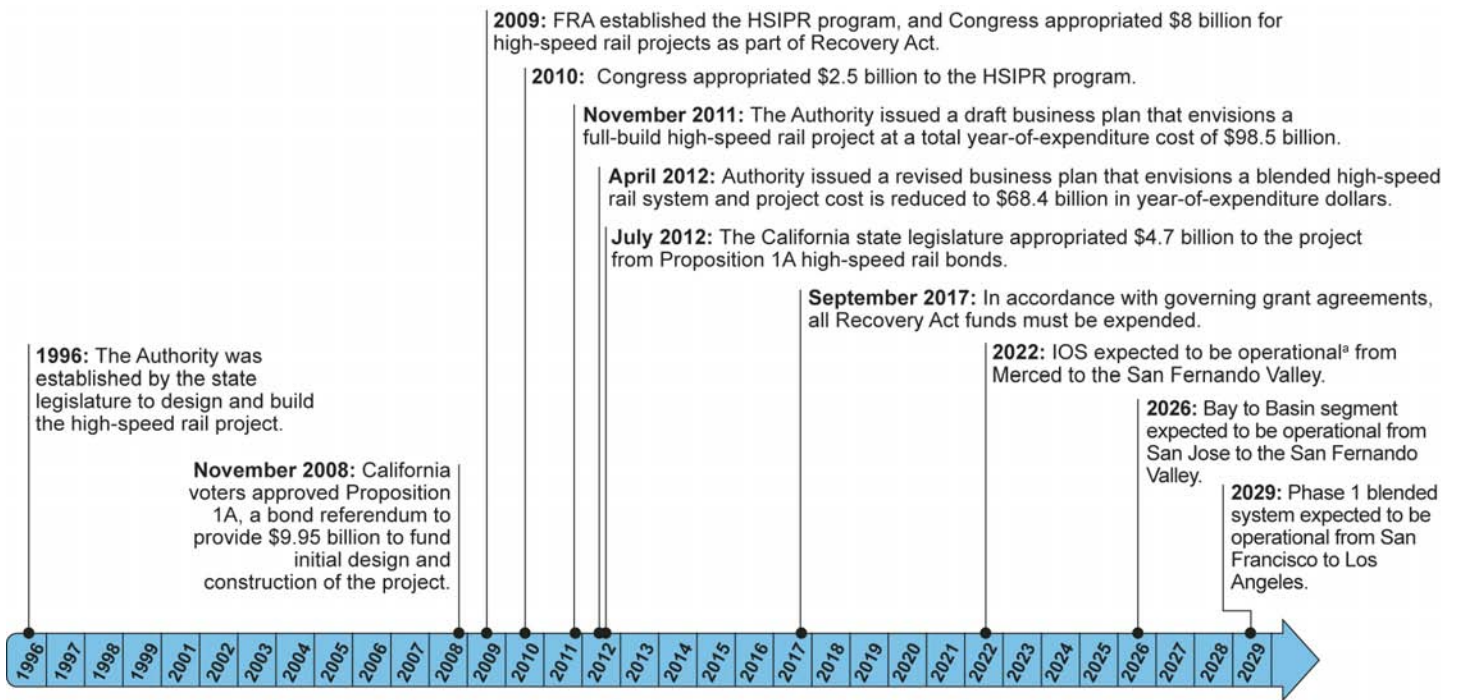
2009: FRA established the HSIPR program, and Congress appropriated $8 billion for high-speed rail projects as part of Recovery Act.

2010: Congress appropriated $2.5 billion to the HSIPR program.

November 2011: The Authority issued a draft business plan that envisions a full-build high-speed rail project at a total year-of-expenditure cost of $98.5 billion.

April 2012: Authority issued a revised business plan that envisions a blended high-speed rail system and project cost is reduced to $68.4 billion in year-of-expenditure dollars.

July 2012: The California state legislature appropriated $4.7 billion to the project from Proposition 1A high-speed rail bonds.

September 2017: In accordance with governing grant agreements, all Recovery Act funds must be expended.

1996: The Authority was established by the state legislature to design and build the high-speed rail project.

2022: IOS expected to be operational$^a$ from Merced to the San Fernando Valley.

2026: Bay to Basin segment expected to be operational from San Jose to the San Fernando Valley.

November 2008: California voters approved Proposition 1A, a bond referendum to provide $9.95 billion to fund initial design and construction of the project.

2029: Phase 1 blended system expected to be operational from San Francisco to Los Angeles.

1996 1997 1998 1999 2001 2002 2003 2004 2005 2006 2007 2008 2009 2010 2011 2012 2013 2014 2015 2016 2017 2018 2019 2020 2021 2022 2023 2024 2025 2026 2027 2028 2029